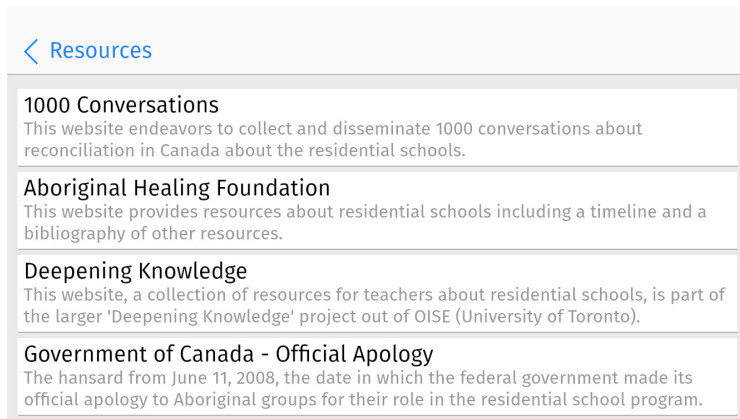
< Resources

1000 Conversations
This website endeavors to collect and disseminate 1000 conversations about reconciliation in Canada about the residential schools.

Aboriginal Healing Foundation
This website provides resources about residential schools including a timeline and a bibliography of other resources.

Deepening Knowledge
This website, a collection of resources for teachers about residential schools, is part of the larger 'Deepening Knowledge' project out of OISE (University of Toronto).

Government of Canada - Official Apology
The hansard from June 11, 2008, the date in which the federal government made its official apology to Aboriginal groups for their role in the residential school program.